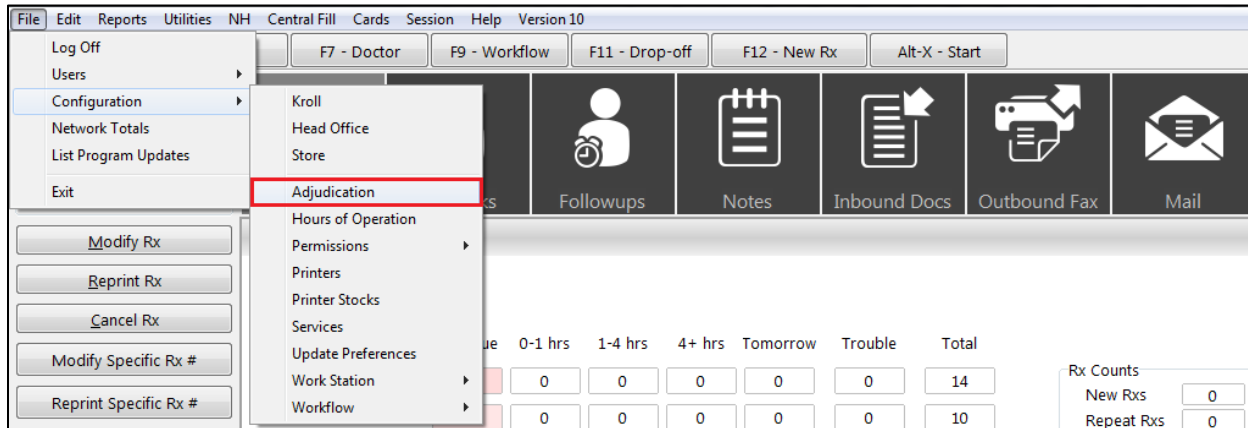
File Edit Reports Utilities NH Central Fill Cards Session Help Version 10

Log Off
Users
Configuration
Network Totals
List Program Updates
Exit

Kroll
Head Office
Store
Adjudication
Hours of Operation
Permissions
Printers
Printer Stocks
Services
Update Preferences
Work Station
Workflow

F7 - Doctor F9 - Workflow F11 - Drop-off F12 - New Rx Alt-X - Start

ks Followups Notes Inbound Docs Outbound Fax Mail

Modify Rx
Reprint Rx
Cancel Rx
Modify Specific Rx #
Reprint Specific Rx #

ue 0-1 hrs 1-4 hrs 4+ hrs Tomorrow Trouble Total

| 0 | 0 | 0 | 0 | 0 | 14 |
|---|---|---|---|---|---|
| 0 | 0 | 0 | 0 | 0 | 10 |

Rx Counts
New Rxs 0
Repeat Rxs 0